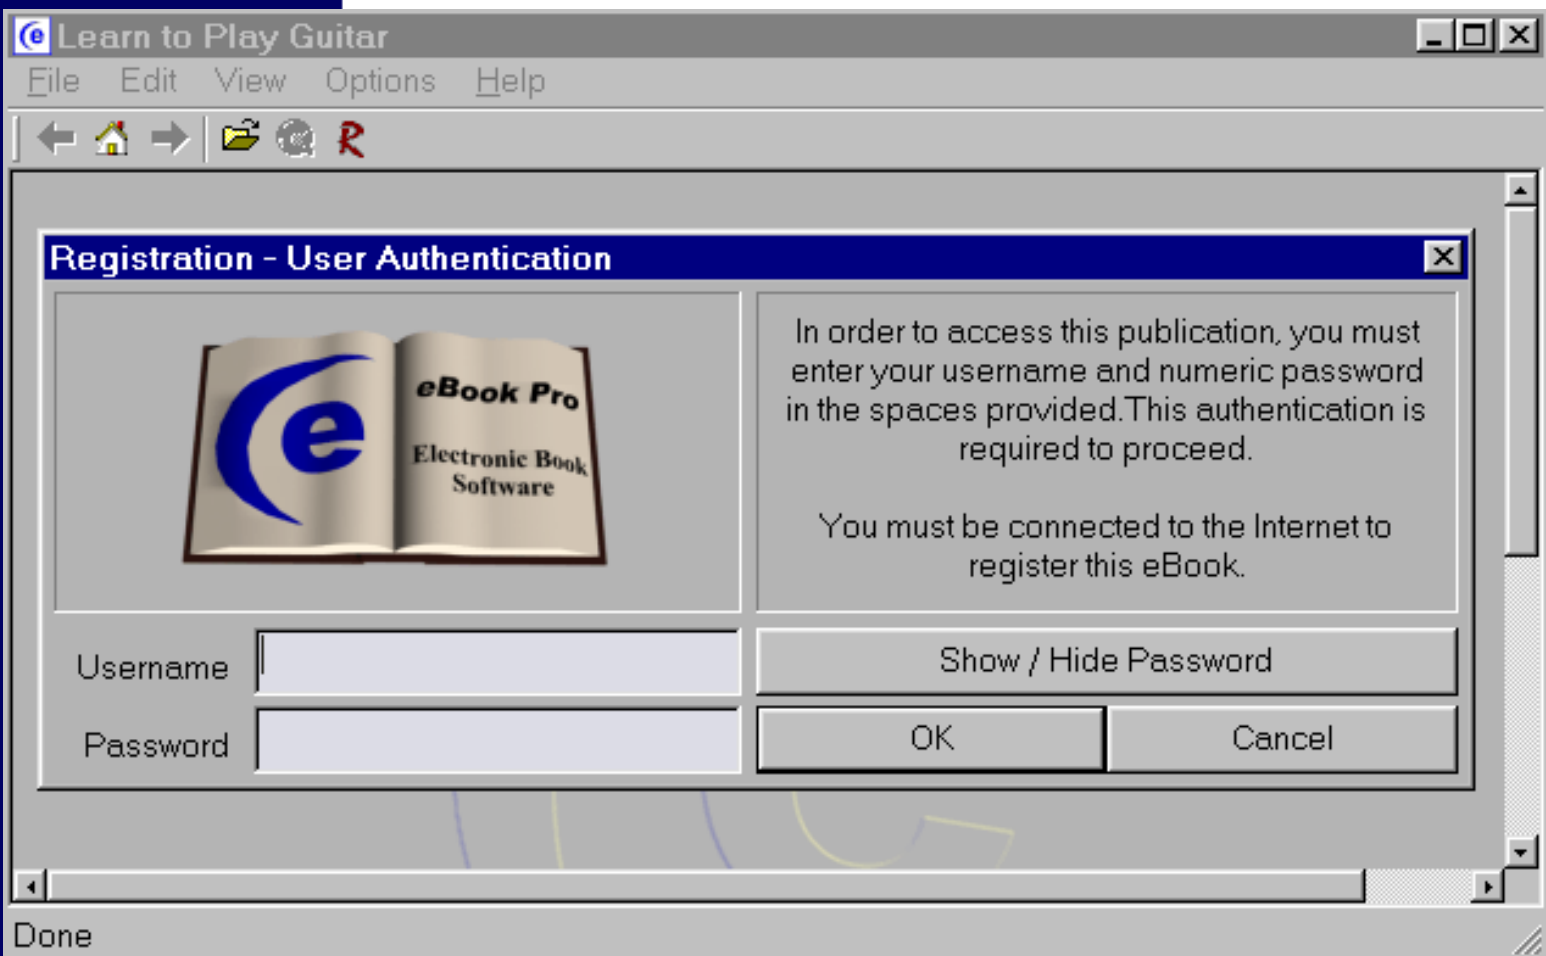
Learn to Play Guitar

File Edit View Options Help

Registration - User Authentication

eBook Pro

Electronic Book Software

In order to access this publication, you must enter your username and numeric password in the spaces provided. This authentication is required to proceed.

You must be connected to the Internet to register this eBook.

Username

Password

Show / Hide Password

OK

Cancel

Done